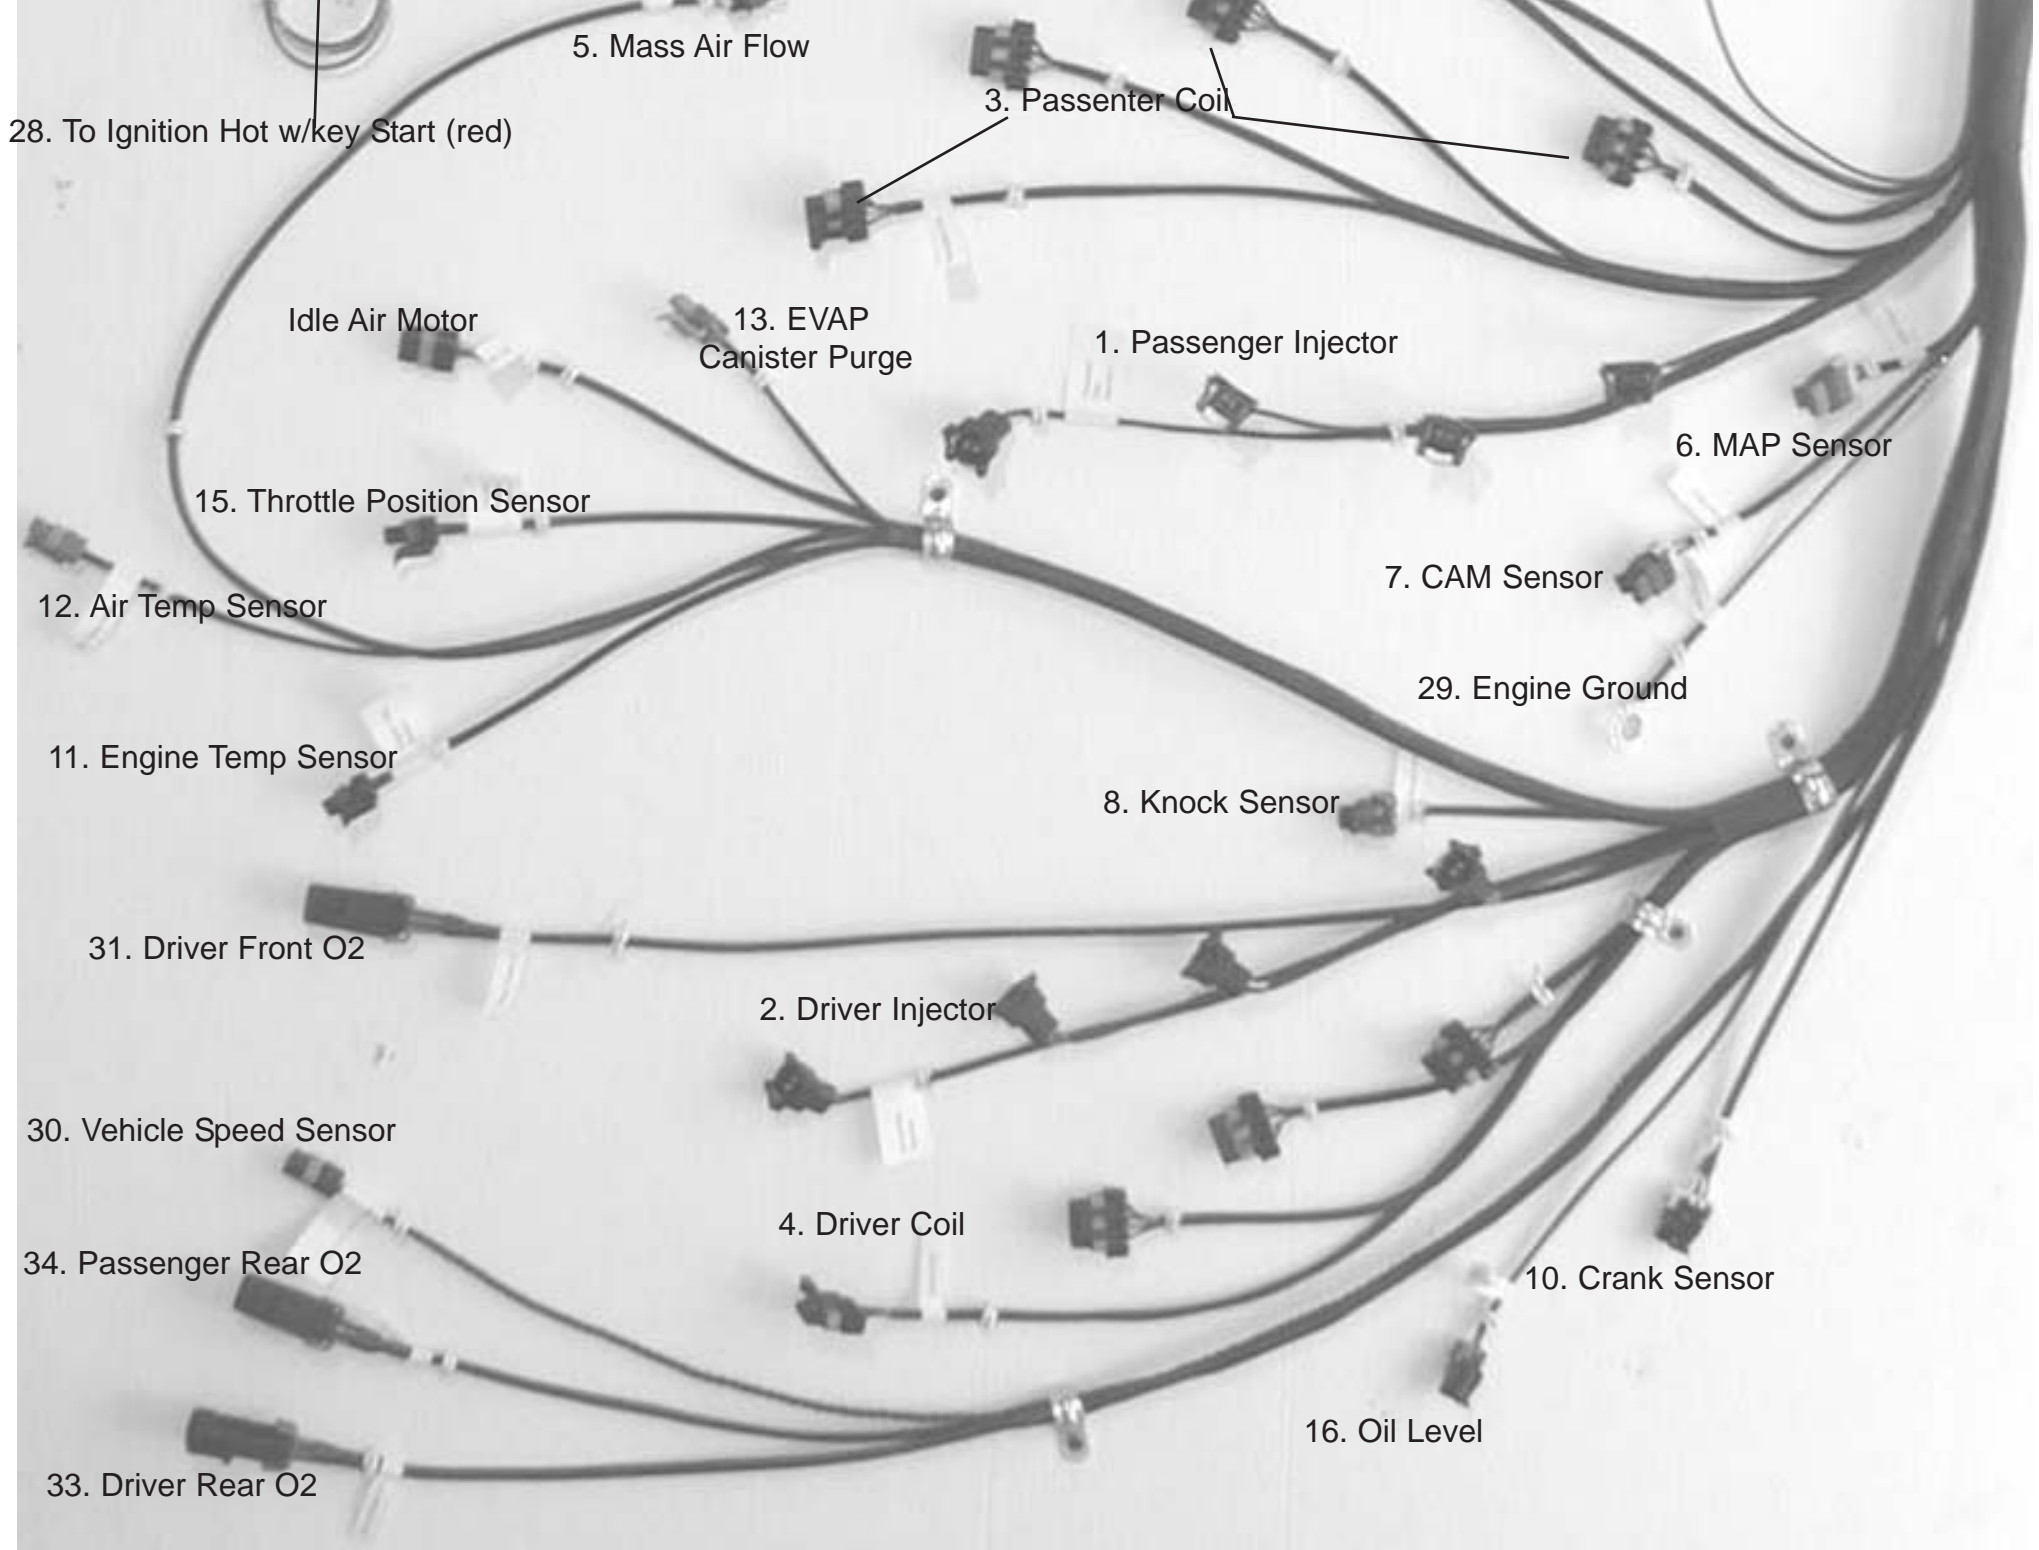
5. Mass Air Flow

28. To Ignition Hot w/key Start (red)

3. Passenter Coil

Idle Air Motor

13. EVAP Canister Purge

1. Passenger Injector

6. MAP Sensor

15. Throttle Position Sensor

7. CAM Sensor

12. Air Temp Sensor

29. Engine Ground

11. Engine Temp Sensor

8. Knock Sensor

31. Driver Front O2

2. Driver Injector

30. Vehicle Speed Sensor

4. Driver Coil

34. Passenger Rear O2

10. Crank Sensor

16. Oil Level

33. Driver Rear O2